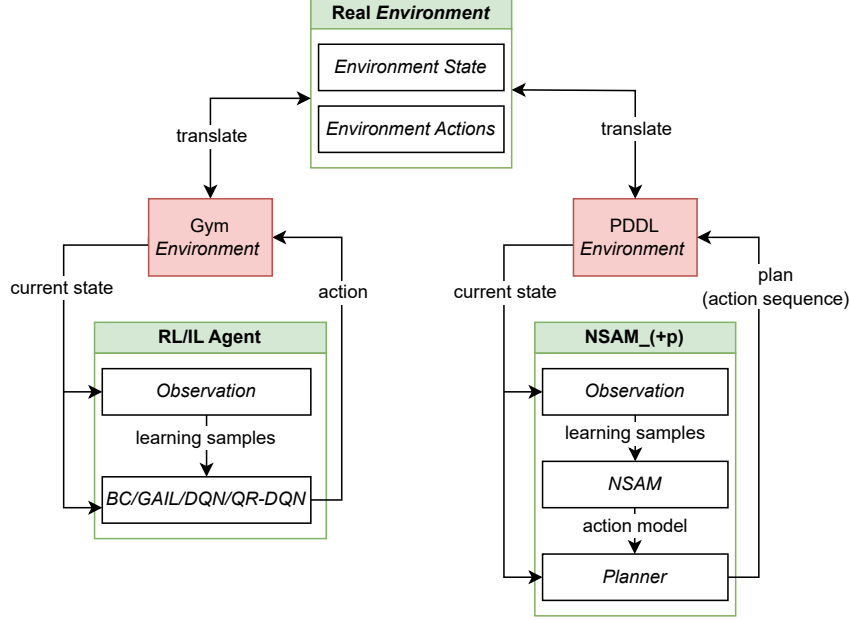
Real Environment

Environment State

Environment Actions

translate

translate

Gym Environment

PDDL Environment

current state

action

current state

plan (action sequence)

RL/IL Agent

Observation

learning samples

BC/GAIL/DQN/QR-DQN

NSAM_(+p)

Observation

learning samples

NSAM

action model

Planner